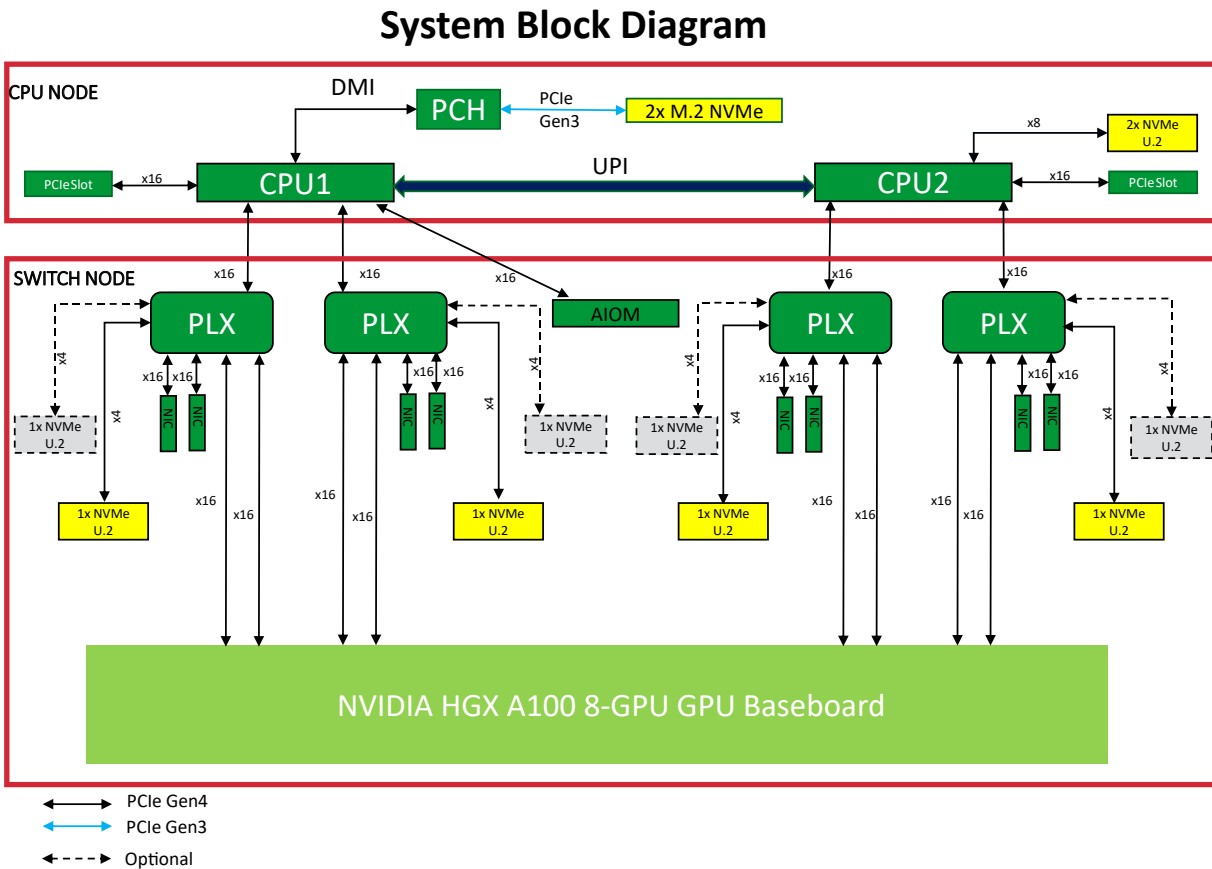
System Block Diagram

CPU NODE

DMI

PCH

PCIe Gen3

2x M.2 NVMe

x8

2x NVMe U.2

PCIeSlot

x16

CPU1

UPI

CPU2

x16

PCIeSlot

SWITCH NODE

x16

x16

x16

AIOM

x16

x16

PLX

PLX

PLX

PLX

x4

x4

x4

x4

x16 x16

x16 x16

x16 x16

x16 x16

NIC NIC

NIC NIC

NIC NIC

NIC NIC

1x NVMe U.2

x4

1x NVMe U.2

1x NVMe U.2

x4

1x NVMe U.2

x4

x4

x4

x16

x16

x16

x16

x16

x16

x16

x16

1x NVMe U.2

1x NVMe U.2

1x NVMe U.2

1x NVMe U.2

NVIDIA HGX A100 8-GPU GPU Baseboard

PCIe Gen4

PCIe Gen3

Optional